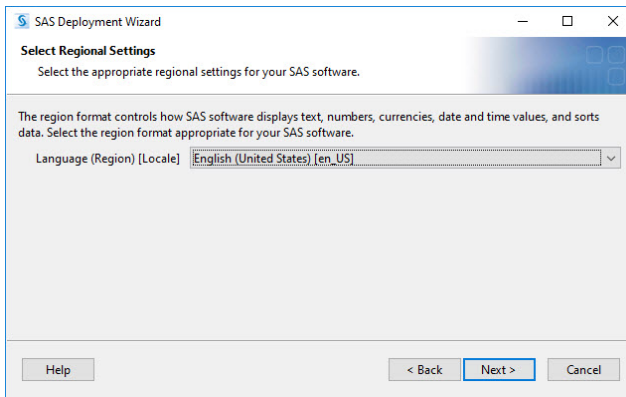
SAS Deployment Wizard

Select Regional Settings

Select the appropriate regional settings for your SAS software.

The region format controls how SAS software displays text, numbers, currencies, date and time values, and sorts data. Select the region format appropriate for your SAS software.

Language (Region) [Locale] English (United States) [en_US]

Help

< Back

Next >

Cancel